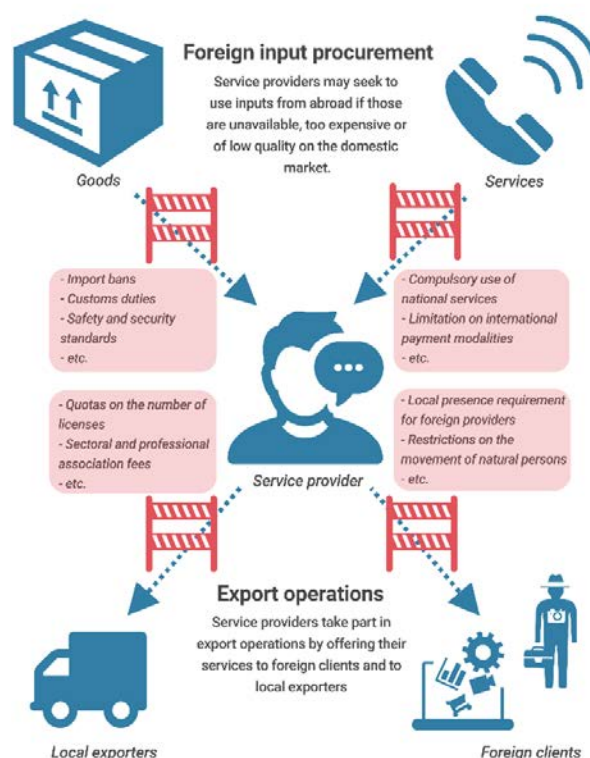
Foreign input procurement

Service providers may seek to use inputs from abroad if those are unavailable, too expensive or of low quality on the domestic market.

Goods

Services

- Import bans
- Customs duties
- Safety and security standards
- etc.

- Compulsory use of national services
- Limitation on international payment modalities
- etc.

- Quotas on the number of licenses
- Sectoral and professional association fees
- etc.

- Local presence requirement for foreign providers
- Restrictions on the movement of natural persons
- etc.

Service provider

Export operations

Service providers take part in export operations by offering their services to foreign clients and to local exporters

Local exporters

Foreign clients